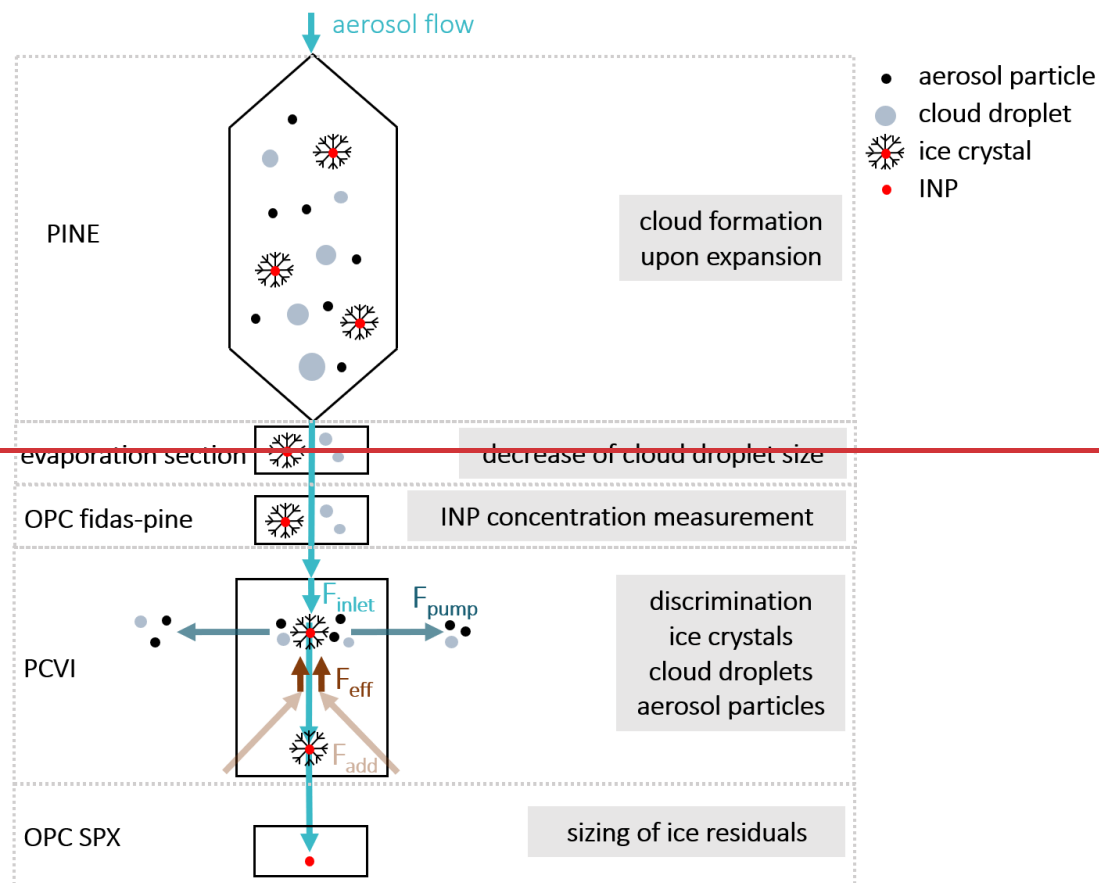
aerosol flow

aerosol particle
cloud droplet
ice crystal
INP

PINE

cloud formation upon expansion

evaporation section

decrease of cloud droplet size

OPC fidas-pine

INP concentration measurement

$F_{inlet}$

$F_{pump}$

discrimination
ice crystals
cloud droplets
aerosol particles

PCVI

$F_{eff}$

$F_{add}$

OPC SPX

sizing of ice residuals